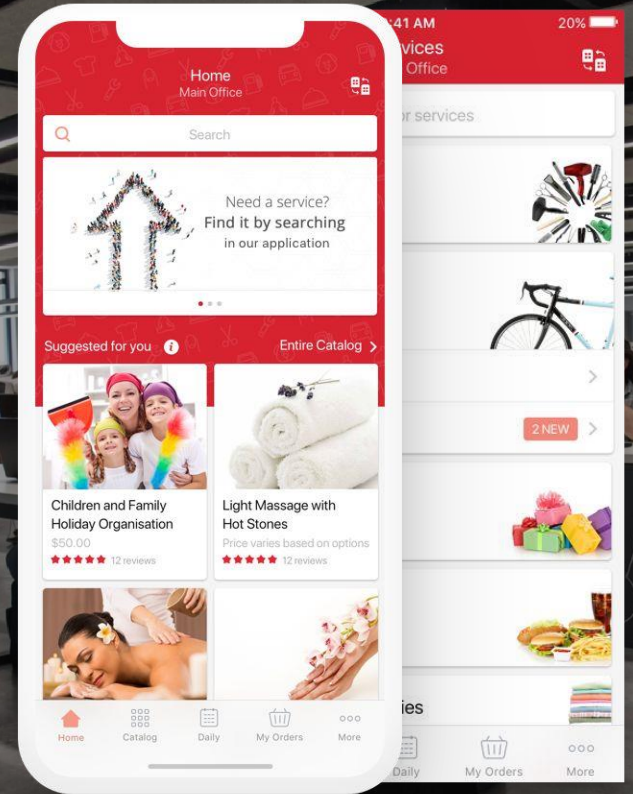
Home
Main Office

Search

Need a service?
Find it by searching
in our application

Suggested for you
Entire Catalog

Children and Family Holiday Organisation
$50.00
12 reviews

Light Massage with Hot Stones
Price varies based on options
12 reviews

Home
Catalog
Daily
My Orders
More

:41 AM
20%
vices
Office
or services

2 NEW

ies

Daily
My Orders
More